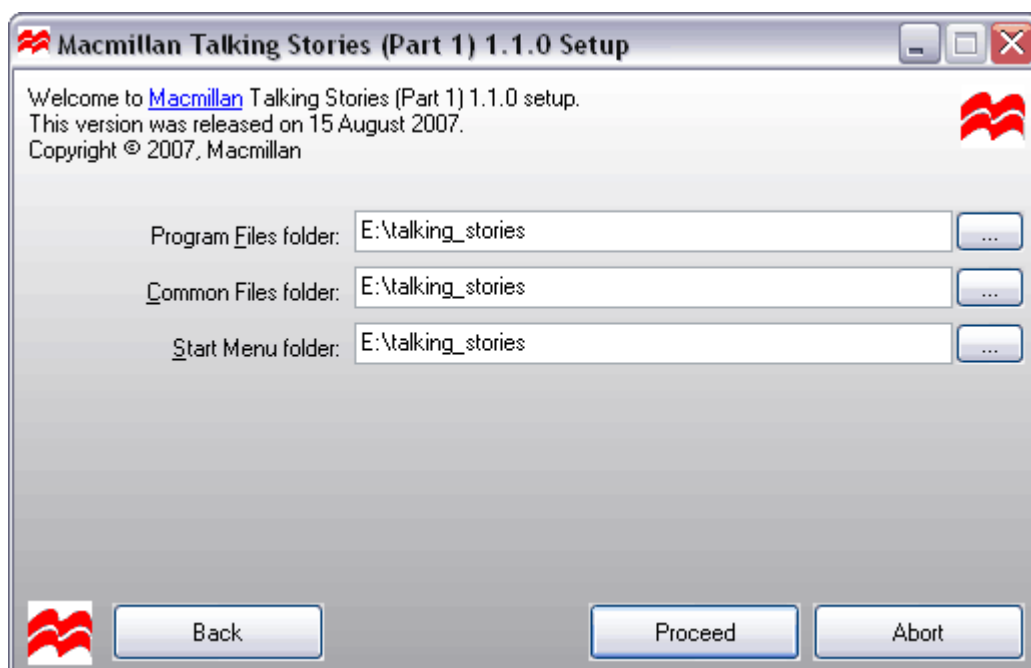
Macmillan Talking Stories (Part 1) 1.1.0 Setup

Welcome to Macmillan Talking Stories (Part 1) 1.1.0 setup.
This version was released on 15 August 2007.
Copyright © 2007, Macmillan

Program Files folder: E:\talking_stories ...

Common Files folder: E:\talking_stories ...

Start Menu folder: E:\talking_stories ...

Back

Proceed

Abort